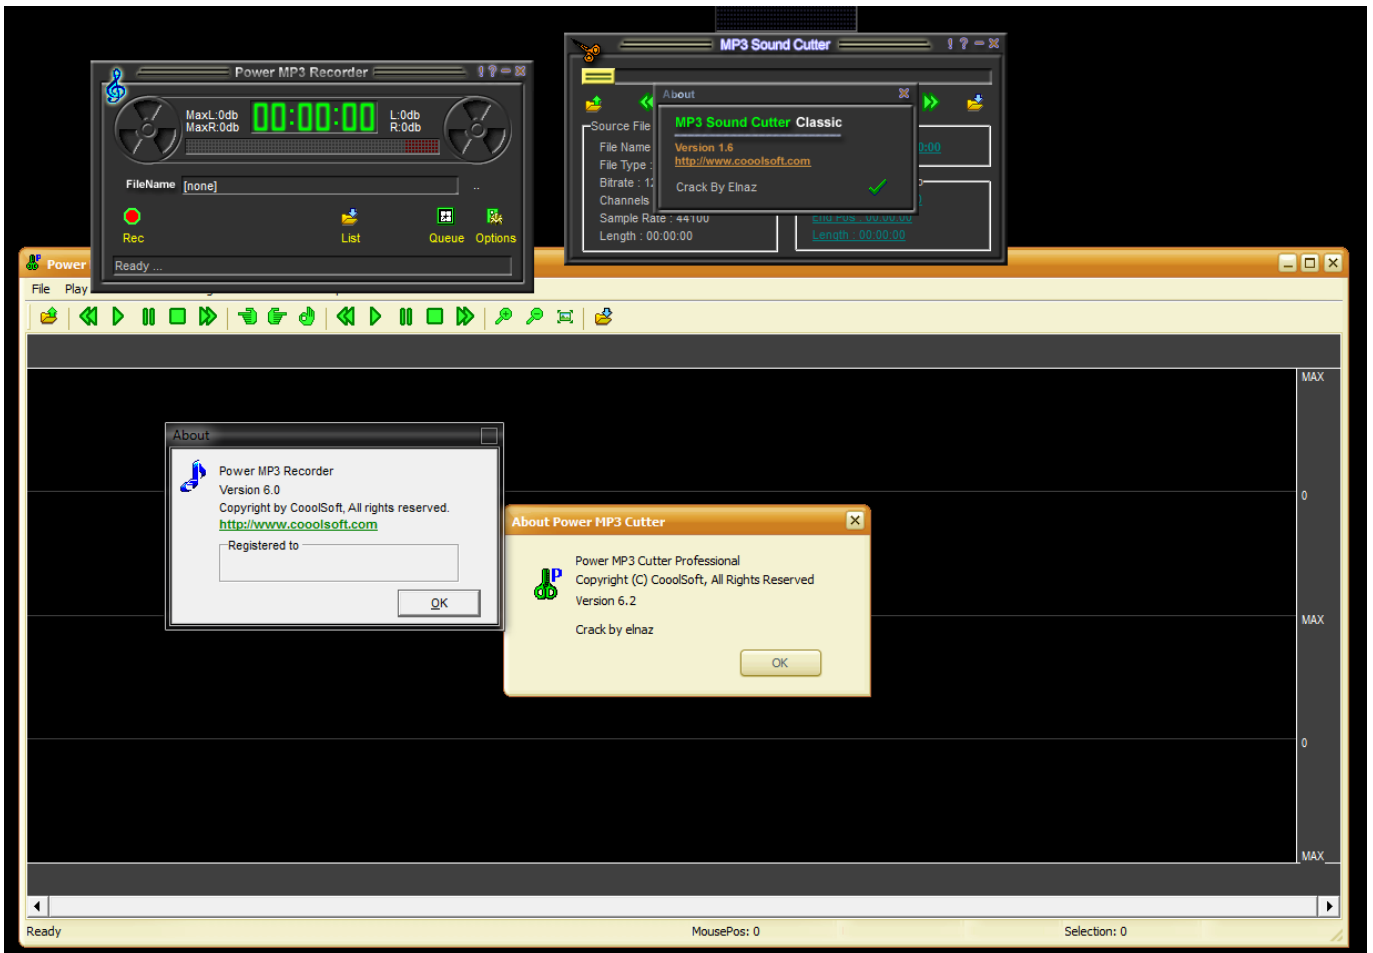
Power MP3 Recorder

MaxL:0db
MaxR:0db
00:00:00
L:0db
R:0db

FileName [none]

Rec
List
Queue
Options

Ready ...

MP3 Sound Cutter

Source File
File Name
File Type
Bitrate : 1
Channels
Sample Rate : 44100
Length : 00:00:00

End Pos : 00:00:00
Length : 00:00:00

About

MP3 Sound Cutter Classic
Version 1.6
http://www.cooolsoft.com
Crack By Elnaz

Power
File Play

MAX
0
MAX
0
MAX

About

Power MP3 Recorder
Version 6.0
Copyright by CooolSoft, All rights reserved.
http://www.cooolsoft.com
Registered to
OK

About Power MP3 Cutter

Power MP3 Cutter Professional
Copyright (C) CooolSoft, All Rights Reserved
Version 6.2
Crack by elnaz
OK

Ready
MousePos: 0
Selection: 0